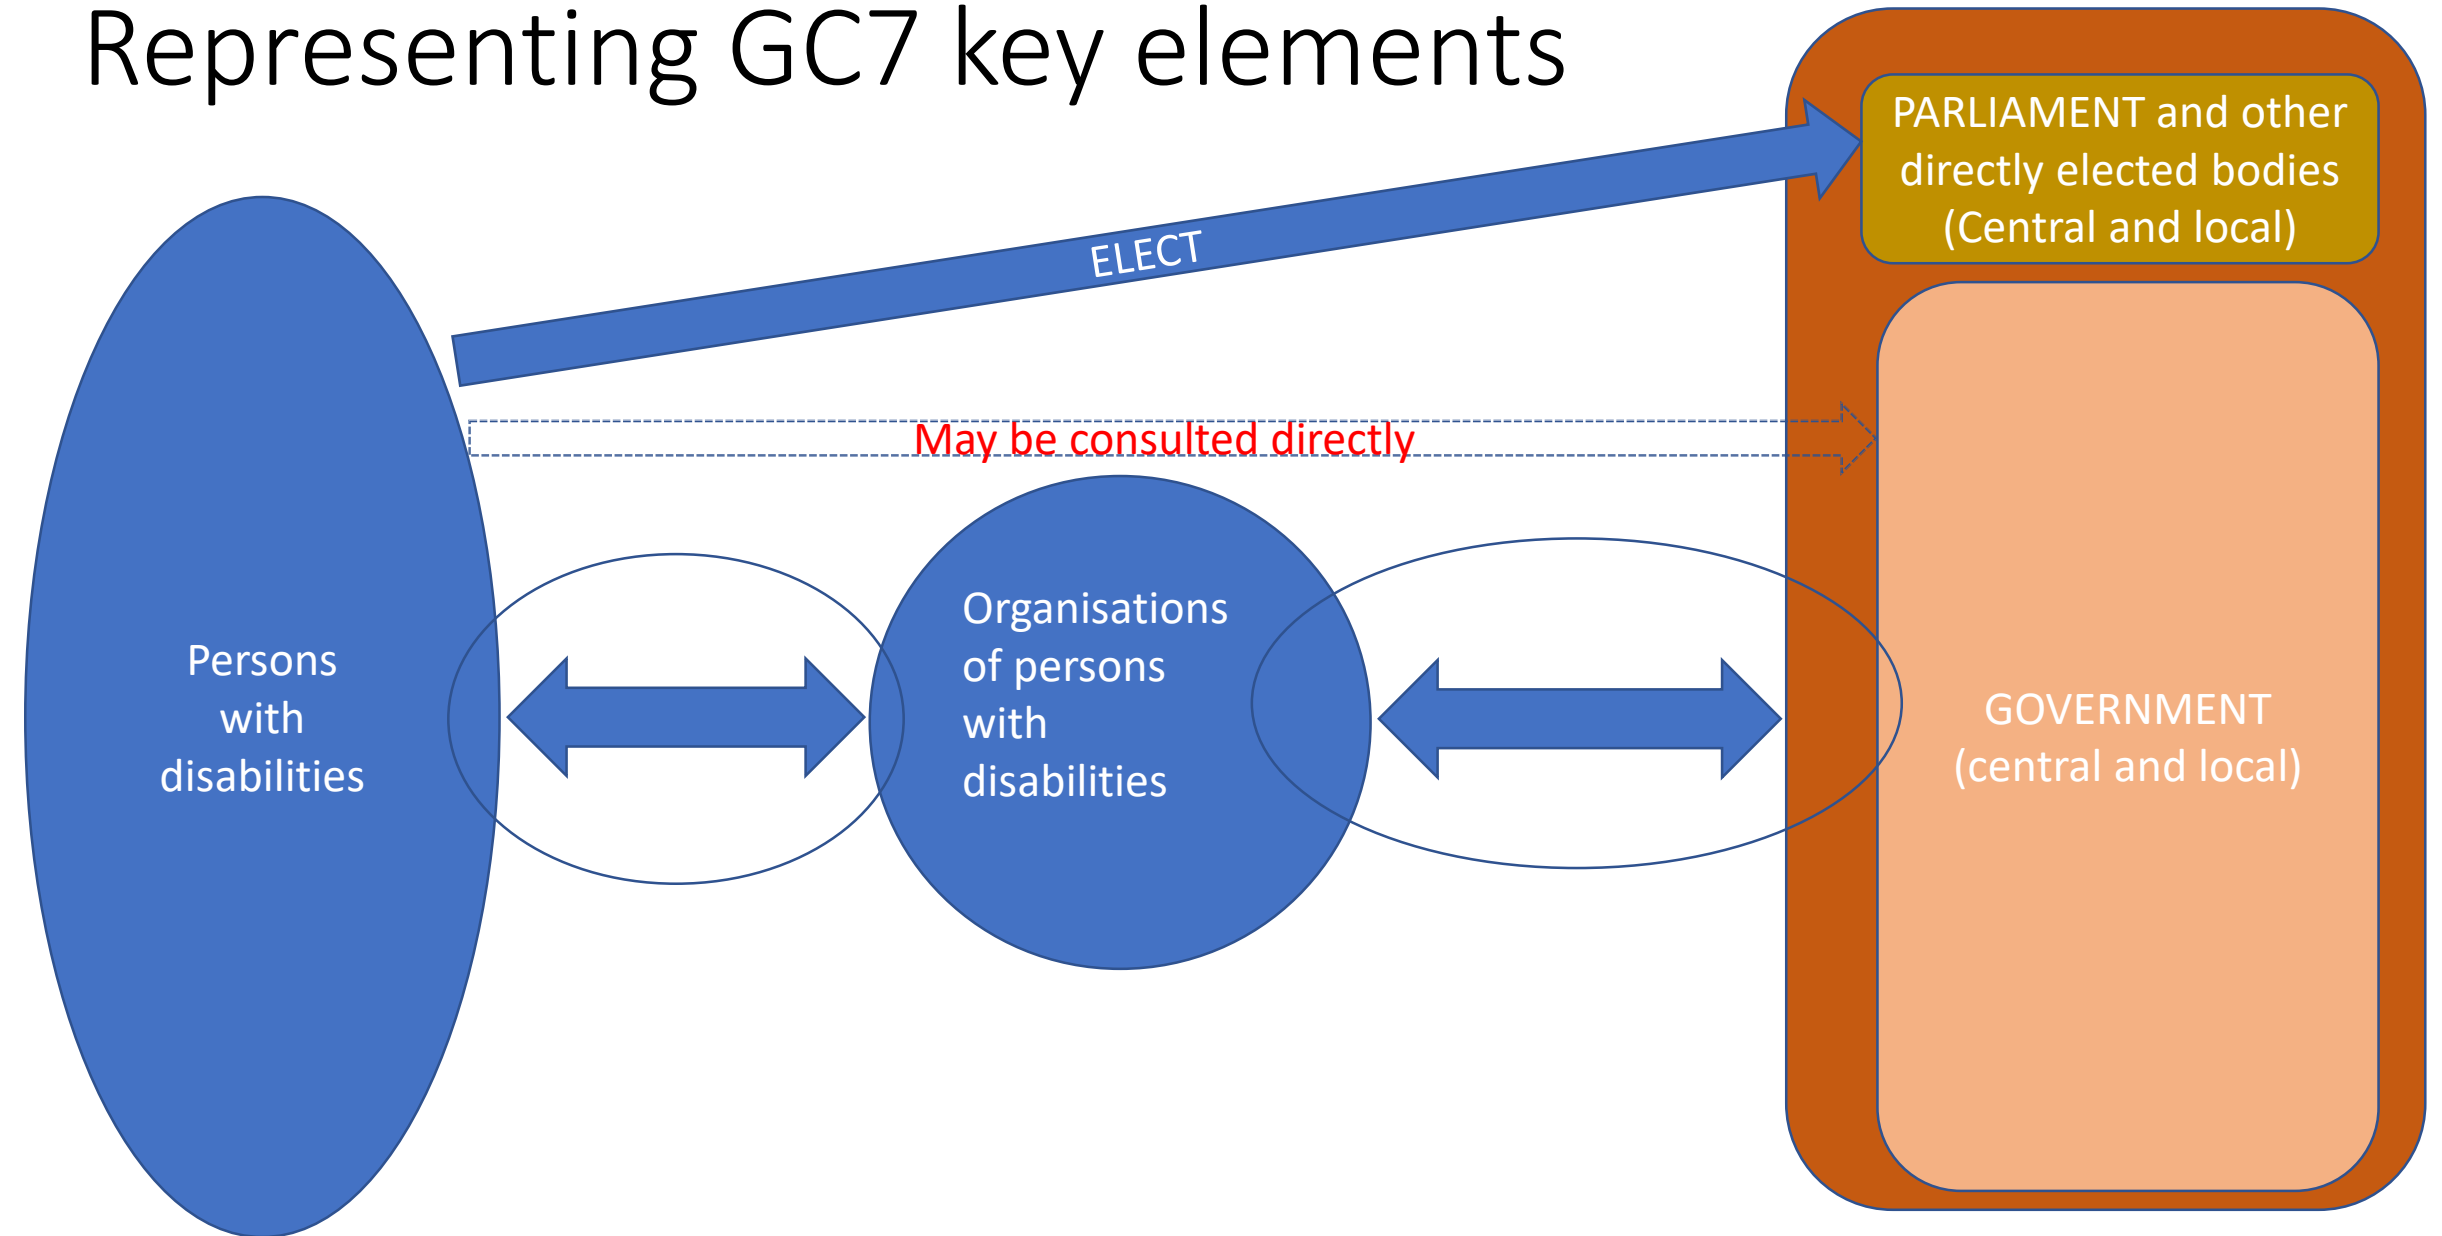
Representing GC7 key elements

PARLIAMENT and other directly elected bodies (Central and local)

ELECT

May be consulted directly

Persons with disabilities

Organisations of persons with disabilities

GOVERNMENT (central and local)